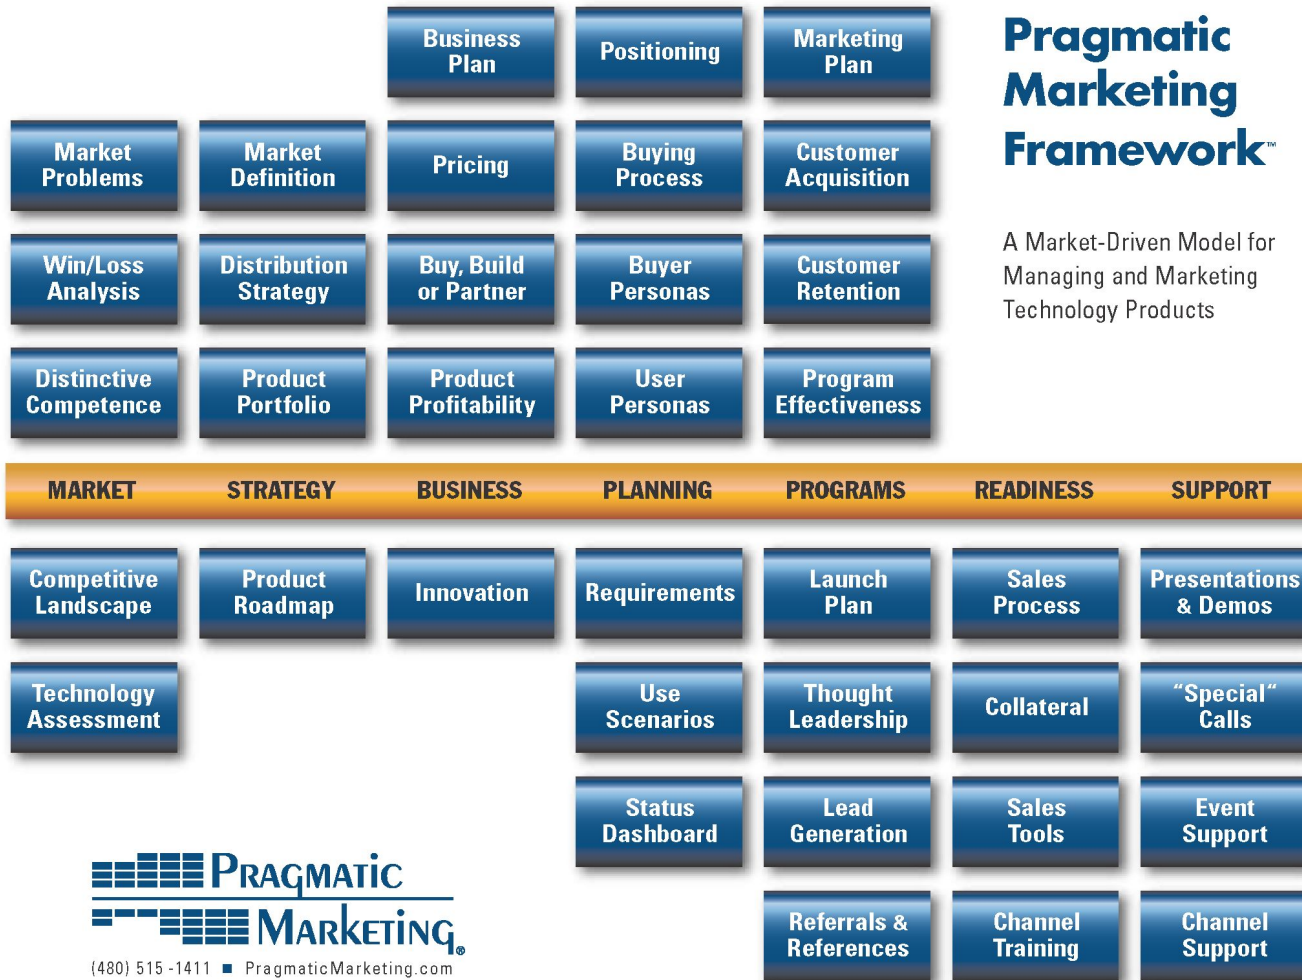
Business Plan

Positioning

Marketing Plan

Pragmatic Marketing Framework™

Market Problems

Market Definition

Pricing

Buying Process

Customer Acquisition

A Market-Driven Model for Managing and Marketing Technology Products

Win/Loss Analysis

Distribution Strategy

Buy, Build or Partner

Buyer Personas

Customer Retention

Distinctive Competence

Product Portfolio

Product Profitability

User Personas

Program Effectiveness

MARKET STRATEGY BUSINESS PLANNING PROGRAMS READINESS SUPPORT

Competitive Landscape

Product Roadmap

Innovation

Requirements

Launch Plan

Sales Process

Presentations & Demos

Technology Assessment

Use Scenarios

Thought Leadership

Collateral

"Special" Calls

Status Dashboard

Lead Generation

Sales Tools

Event Support

Referrals & References

Channel Training

Channel Support

Pragmatic Marketing®

(480) 515-1411 ■ PragmaticMarketing.com